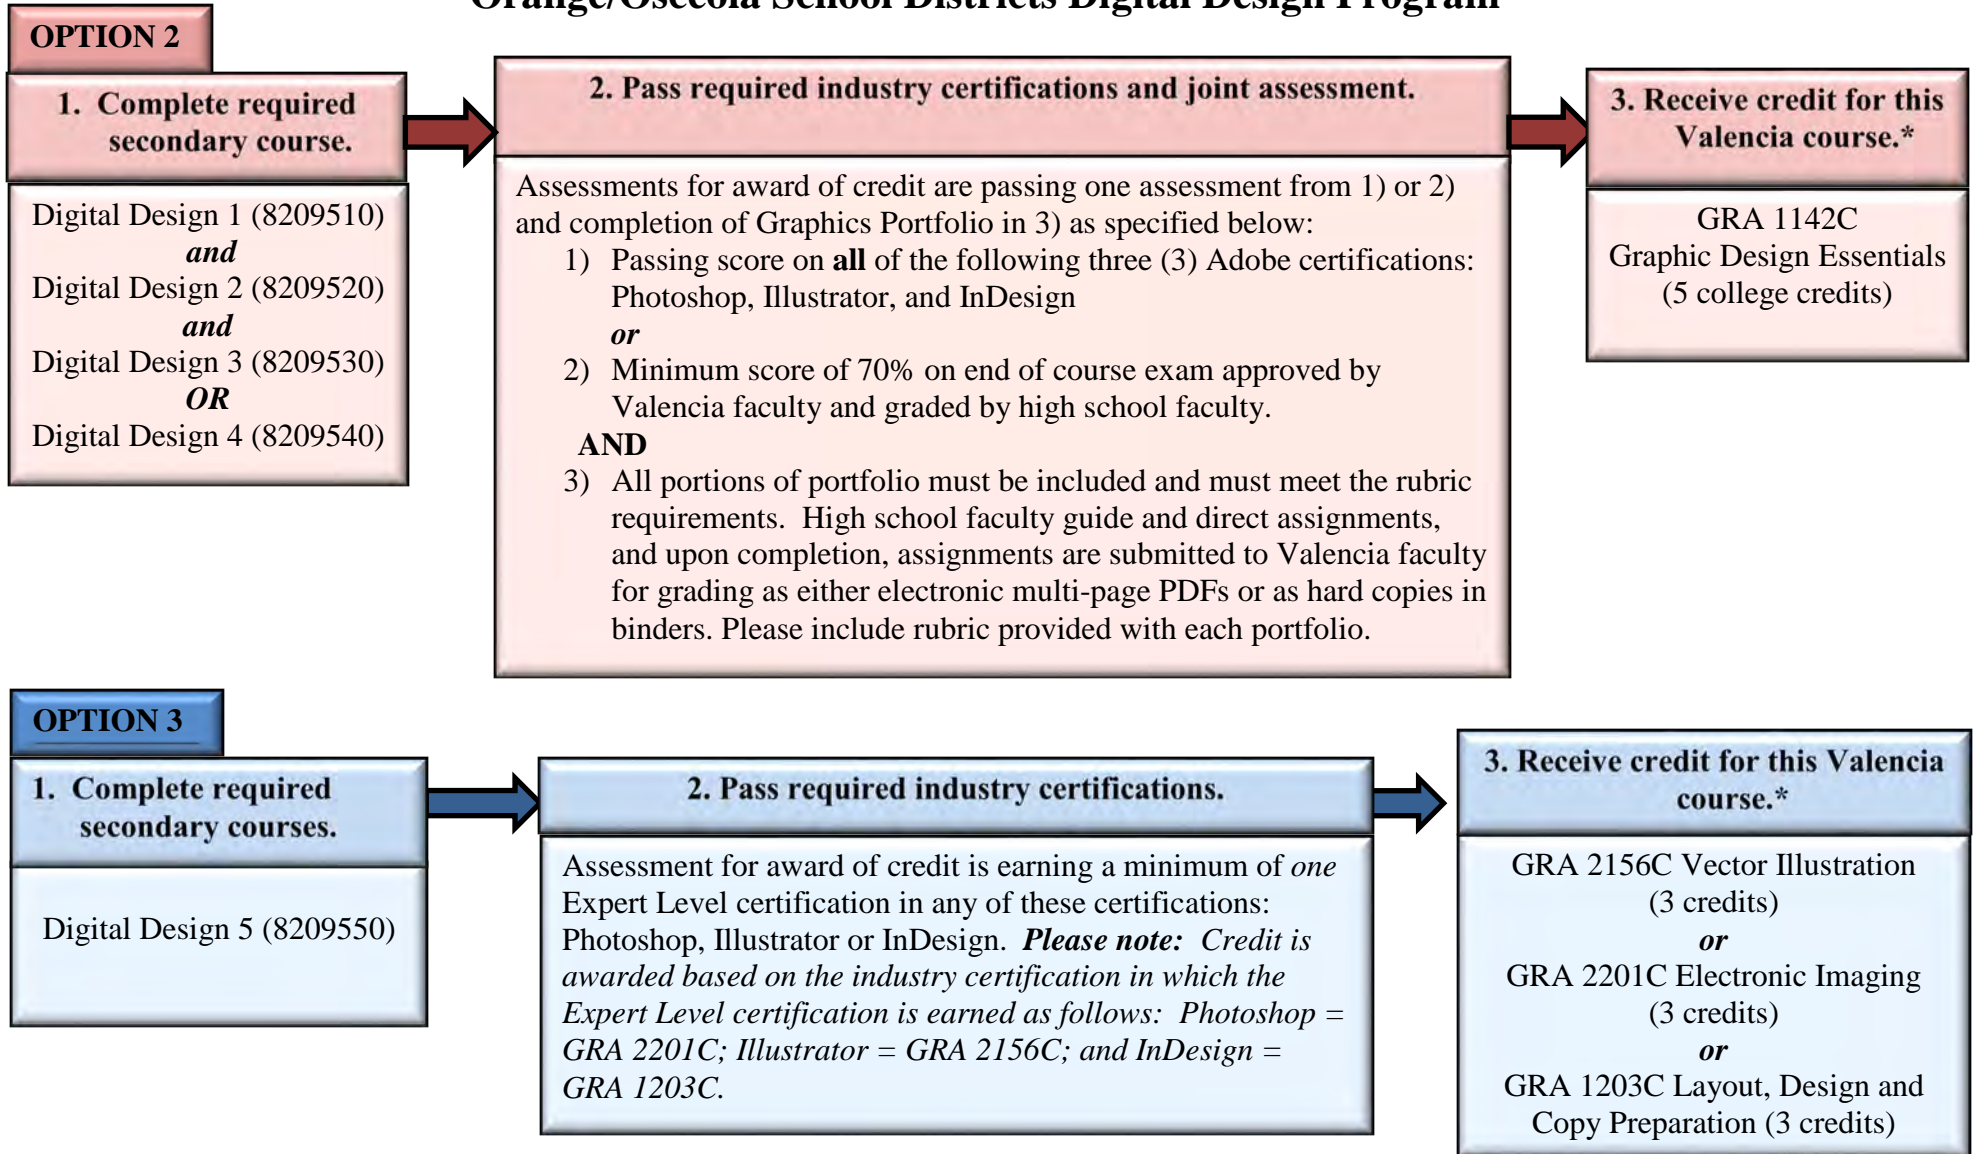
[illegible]

OPTION 2

1. Complete required secondary course.

Digital Design 1 (8209510)
and
Digital Design 2 (8209520)
and
Digital Design 3 (8209530)
OR
Digital Design 4 (8209540)

2. Pass required industry certifications and joint assessment.

Assessments for award of credit are passing one assessment from 1) or 2) and completion of Graphics Portfolio in 3) as specified below:

1) Passing score on **all** of the following three (3) Adobe certifications: Photoshop, Illustrator, and InDesign
or
2) Minimum score of 70% on end of course exam approved by Valencia faculty and graded by high school faculty.

AND

3) All portions of portfolio must be included and must meet the rubric requirements. High school faculty guide and direct assignments, and upon completion, assignments are submitted to Valencia faculty for grading as either electronic multi-page PDFs or as hard copies in binders. Please include rubric provided with each portfolio.

3. Receive credit for this Valencia course.*

GRA 1142C
Graphic Design Essentials
(5 college credits)

OPTION 3

1. Complete required secondary courses.

Digital Design 5 (8209550)

2. Pass required industry certifications.

Assessment for award of credit is earning a minimum of *one* Expert Level certification in any of these certifications: Photoshop, Illustrator or InDesign. ***Please note:*** *Credit is awarded based on the industry certification in which the Expert Level certification is earned as follows: Photoshop = GRA 2201C; Illustrator = GRA 2156C; and InDesign = GRA 1203C.*

3. Receive credit for this Valencia course.*

GRA 2156C Vector Illustration
(3 credits)
or
GRA 2201C Electronic Imaging
(3 credits)
or
GRA 1203C Layout, Design and Copy Preparation (3 credits)